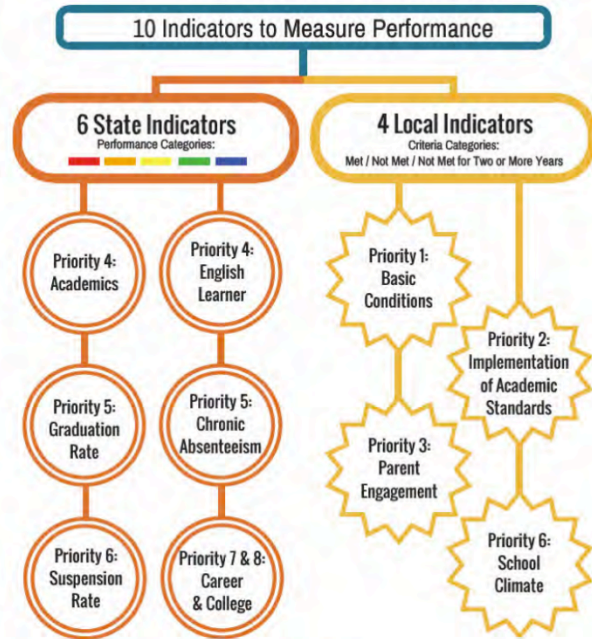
10 Indicators to Measure Performance

6 State Indicators
Performance Categories:

4 Local Indicators
Criteria Categories:
Met / Not Met / Not Met for Two or More Years

Priority 4: Academics

Priority 5: Graduation Rate

Priority 6: Suspension Rate

Priority 4: English Learner

Priority 5: Chronic Absenteeism

Priority 7 & 8: Career & College

Priority 1: Basic Conditions

Priority 3: Parent Engagement

Priority 2: Implementation of Academic Standards

Priority 6: School Climate